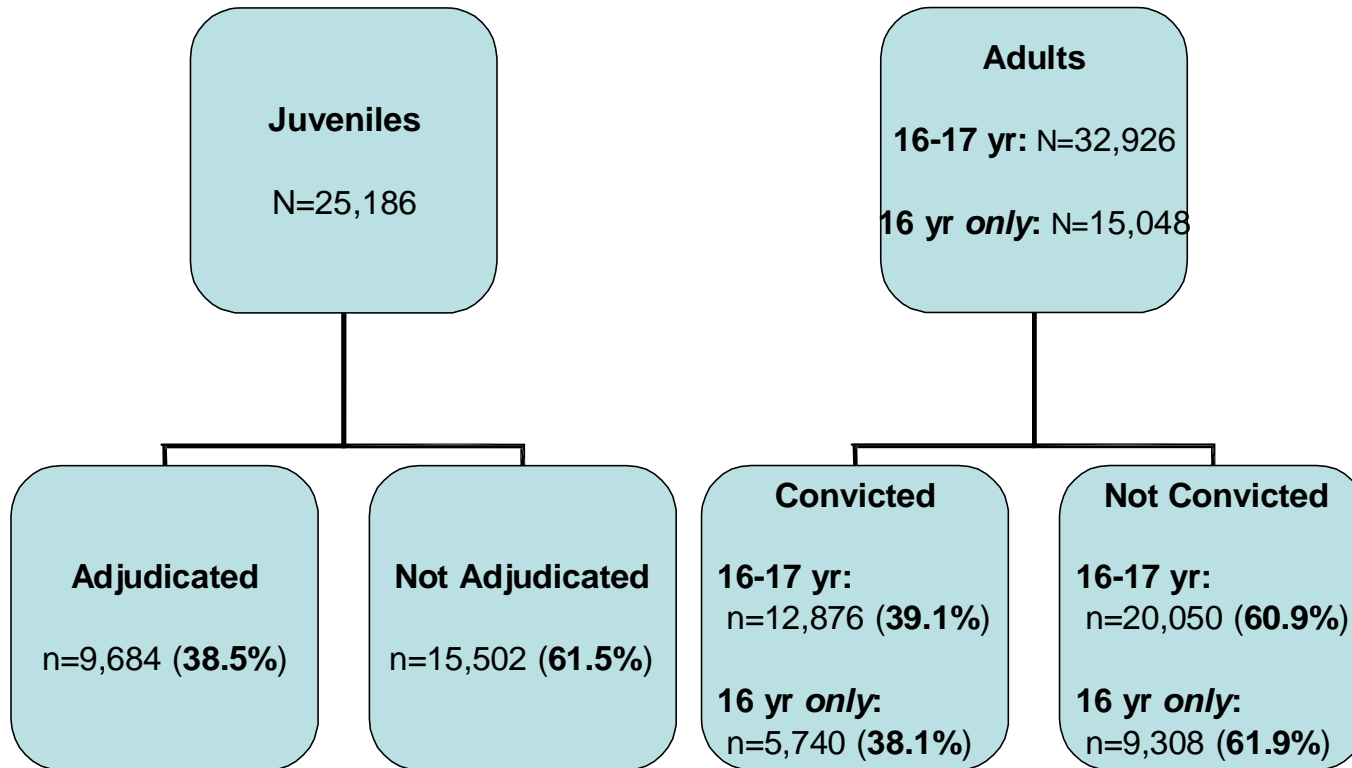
Juveniles

N=25,186

Adjudicated

n=9,684 (**38.5%**)

Not Adjudicated

n=15,502 (**61.5%**)

Adults

**16-17 yr:** N=32,926

**16 yr *only*:** N=15,048

Convicted

**16-17 yr:**
n=12,876 (**39.1%**)

**16 yr *only*:**
n=5,740 (**38.1%**)

Not Convicted

**16-17 yr:**
n=20,050 (**60.9%**)

**16 yr *only*:**
n=9,308 (**61.9%**)